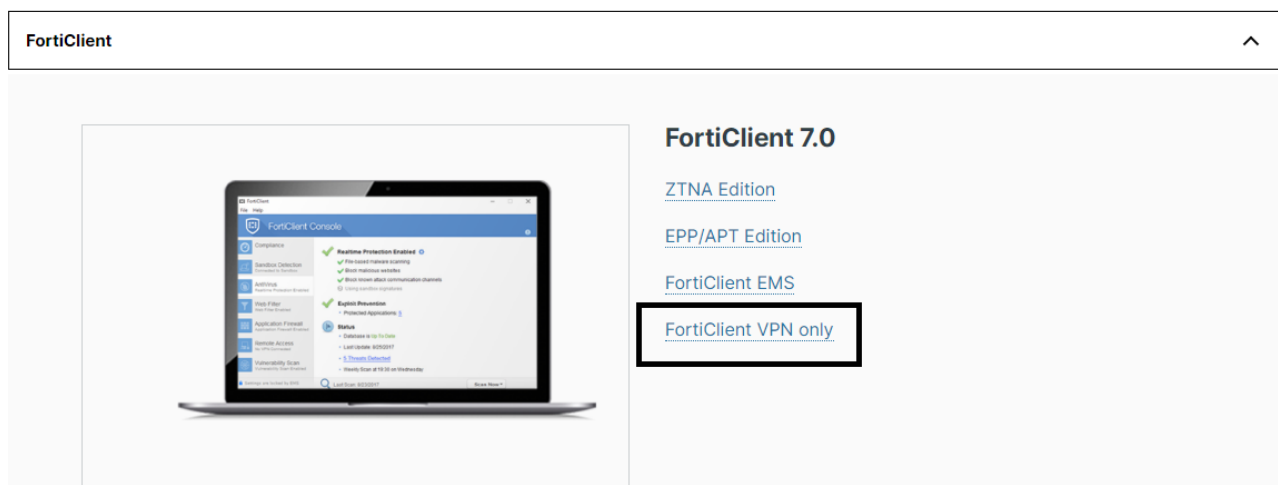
FortiClient

FortiClient
File Help
FortiClient Console
Compliance
Sandbox Detection
Connected to Sandbox
AntiVirus
Realtime Protection Enabled
Web Filter
Web Filter Enabled
Application Firewall
Application Firewall Enabled
Remote Access
No VPN Connected
Vulnerability Scan
Vulnerability Scan Enabled
Realtime Protection Enabled
File-based malware scanning
Block malicious websites
Block known attack communication channels
Using sandbox signatures
Exploit Prevention
Protected Applications: 5
Status
Database is Up-To-Date
Last Update: 8/25/2017
5 Threats Detected
Weekly Scan at 19:30 on Wednesday
Last Scan: 8/23/2017
Scan Now

FortiClient 7.0

ZTNA Edition

EPP/APT Edition

FortiClient EMS

FortiClient VPN only